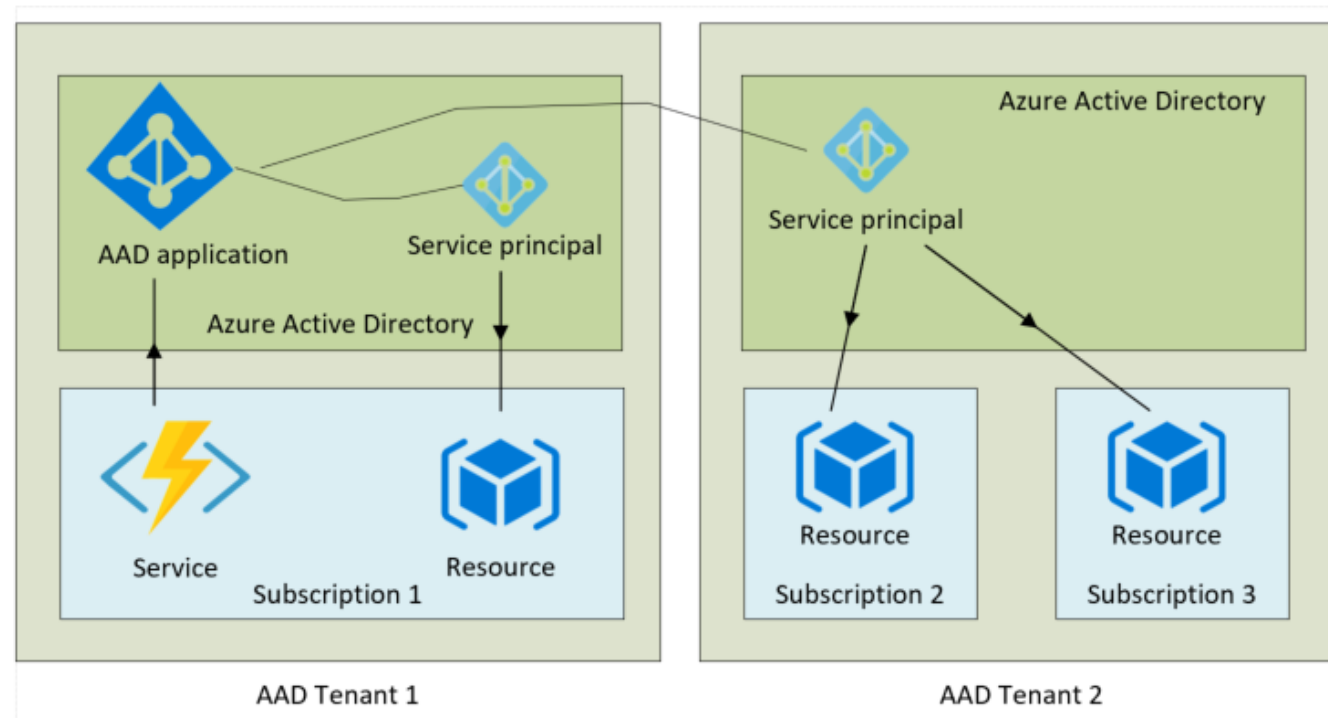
AAD application

Service principal

Azure Active Directory

Service

Resource

Subscription 1

AAD Tenant 1

Azure Active Directory

Service principal

Resource

Subscription 2

Resource

Subscription 3

AAD Tenant 2